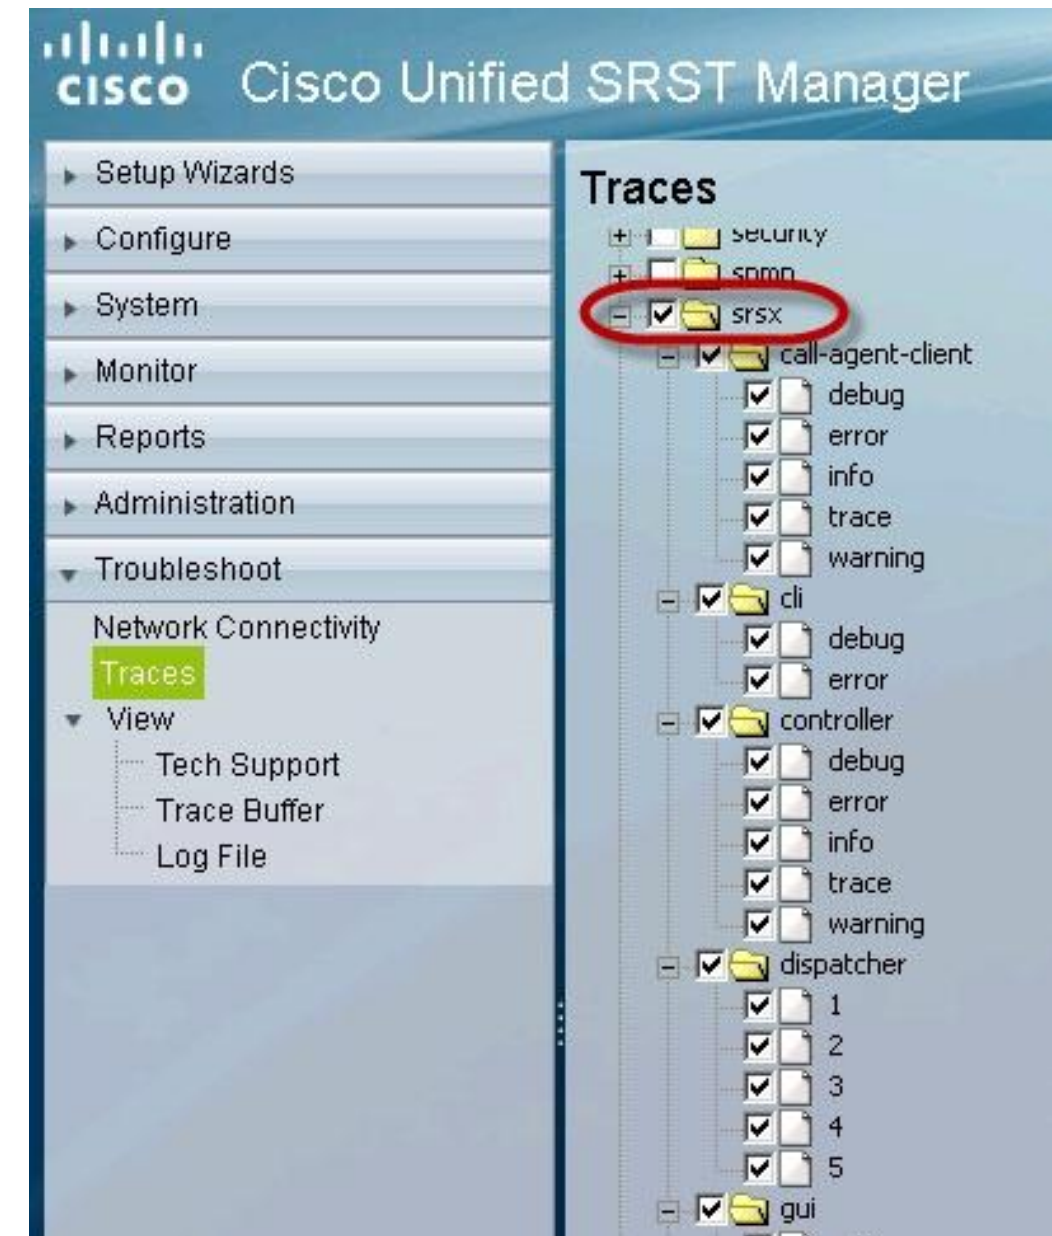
cisco Cisco Unified SRST Manager

Setup Wizards
Configure
System
Monitor
Reports
Administration
Troubleshoot
Network Connectivity
Traces
View
Tech Support
Trace Buffer
Log File

Traces
security
snmp
srsx
call-agent-client
debug
error
info
trace
warning
cli
debug
error
controller
debug
error
info
trace
warning
dispatcher
1
2
3
4
5
gui